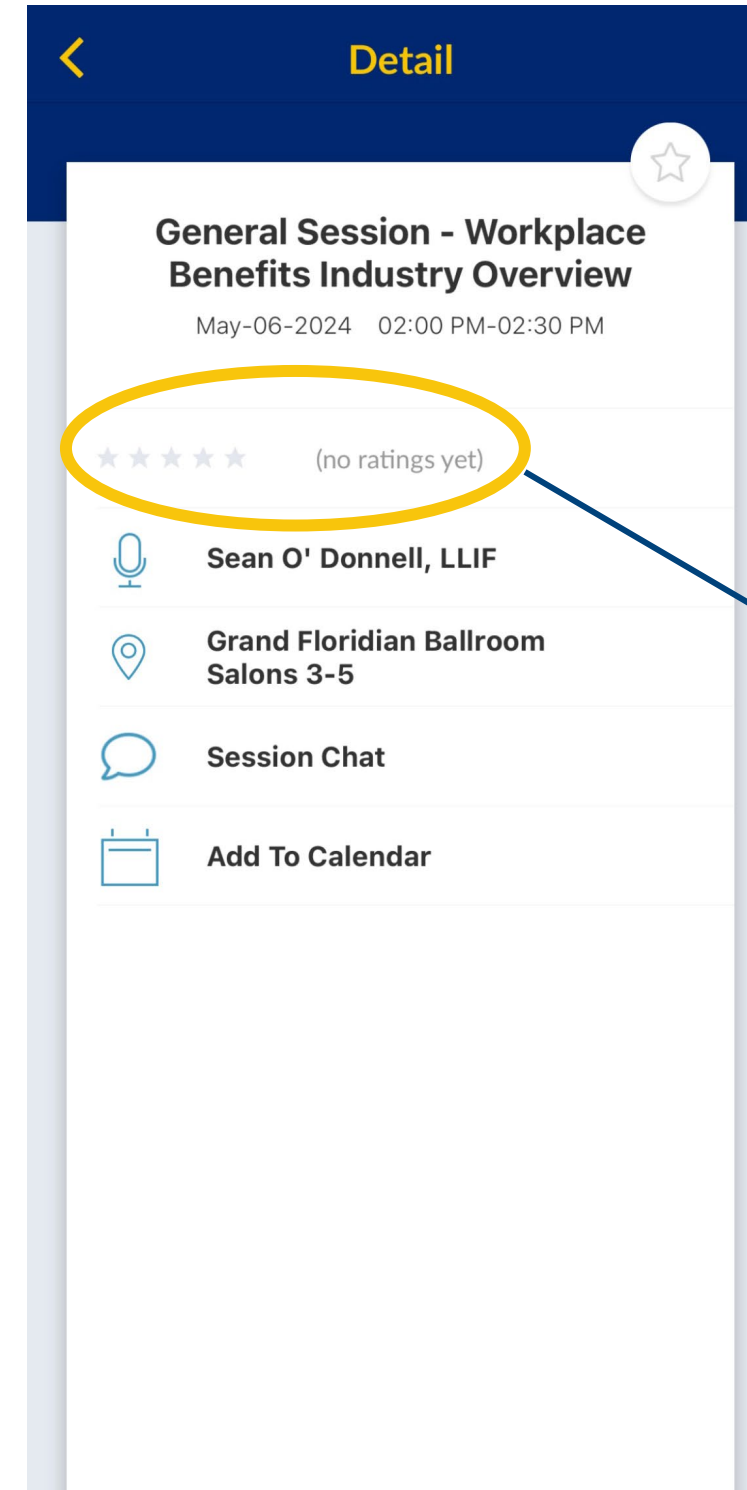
Detail

General Session - Workplace Benefits Industry Overview

May-06-2024 02:00 PM-02:30 PM

(no ratings yet)

Sean O' Donnell, LLIF

Grand Floridian Ballroom Salons 3-5

Session Chat

Add To Calendar